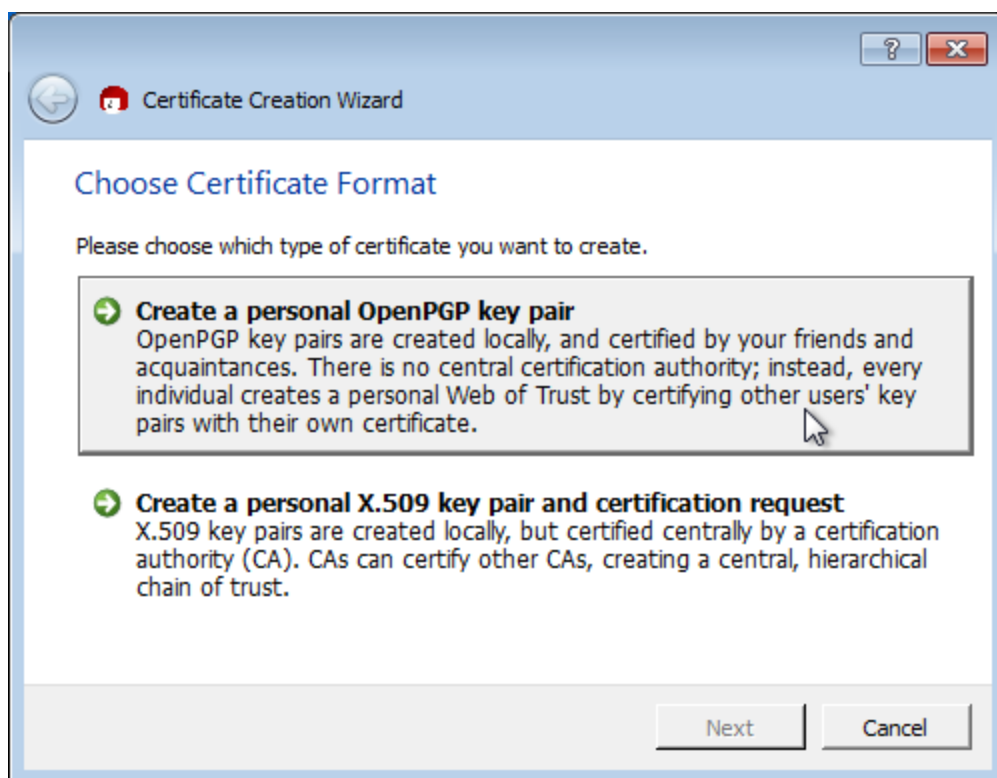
?
X

Certificate Creation Wizard

Choose Certificate Format

Please choose which type of certificate you want to create.

Create a personal OpenPGP key pair
OpenPGP key pairs are created locally, and certified by your friends and acquaintances. There is no central certification authority; instead, every individual creates a personal Web of Trust by certifying other users' key pairs with their own certificate.

Create a personal X.509 key pair and certification request
X.509 key pairs are created locally, but certified centrally by a certification authority (CA). CAs can certify other CAs, creating a central, hierarchical chain of trust.

Next
Cancel